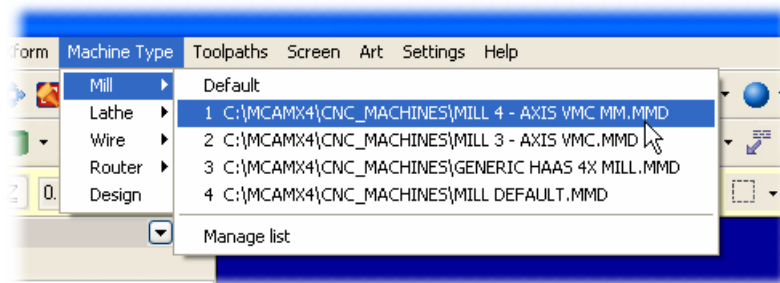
form Machine Type Toolpaths Screen Art Settings Help

Mill
Lathe
Wire
Router
Design

Default
1 C:\MCAMX4\CNC_MACHINES\MILL 4 - AXIS VMC MM.MMD
2 C:\MCAMX4\CNC_MACHINES\MILL 3 - AXIS VMC.MMD
3 C:\MCAMX4\CNC_MACHINES\GENERIC HAAS 4X MILL.MMD
4 C:\MCAMX4\CNC_MACHINES\MILL DEFAULT.MMD
Manage list

0.